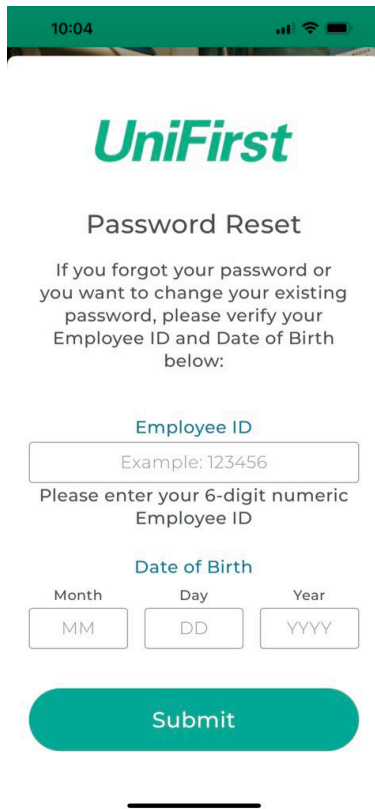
10:04

UniFirst

Password Reset

If you forgot your password or you want to change your existing password, please verify your Employee ID and Date of Birth below:

Employee ID

Example: 123456

Please enter your 6-digit numeric Employee ID

Date of Birth

Month

Day

Year

MM

DD

YYYY

Submit